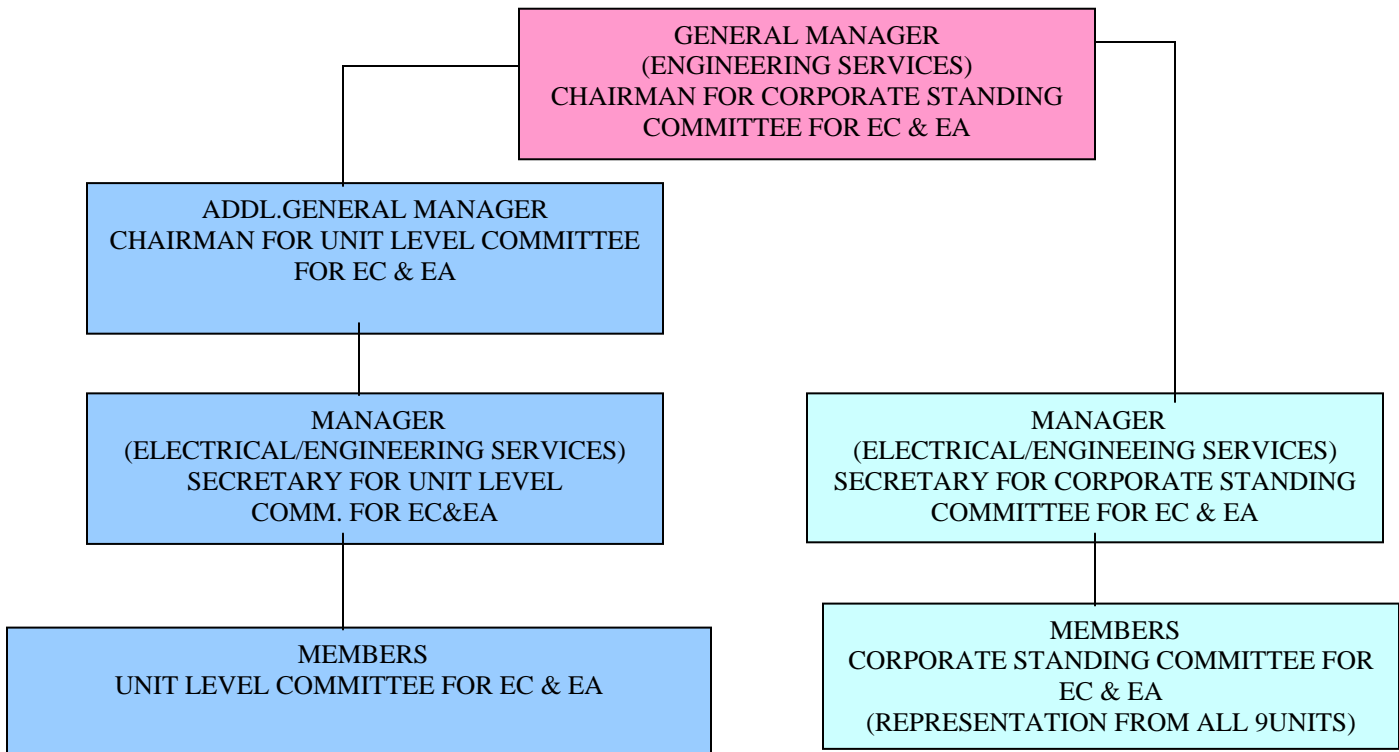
GENERAL MANAGER
(ENGINEERING SERVICES)
CHAIRMAN FOR CORPORATE STANDING COMMITTEE FOR EC & EA

ADDL.GENERAL MANAGER
CHAIRMAN FOR UNIT LEVEL COMMITTEE FOR EC & EA

MANAGER
(ELECTRICAL/ENGINEERING SERVICES)
SECRETARY FOR UNIT LEVEL COMM. FOR EC&EA

MEMBERS
UNIT LEVEL COMMITTEE FOR EC & EA

MANAGER
(ELECTRICAL/ENGINEEING SERVICES)
SECRETARY FOR CORPORATE STANDING COMMITTEE FOR EC & EA

MEMBERS
CORPORATE STANDING COMMITTEE FOR EC & EA
(REPRESENTATION FROM ALL 9UNITS)